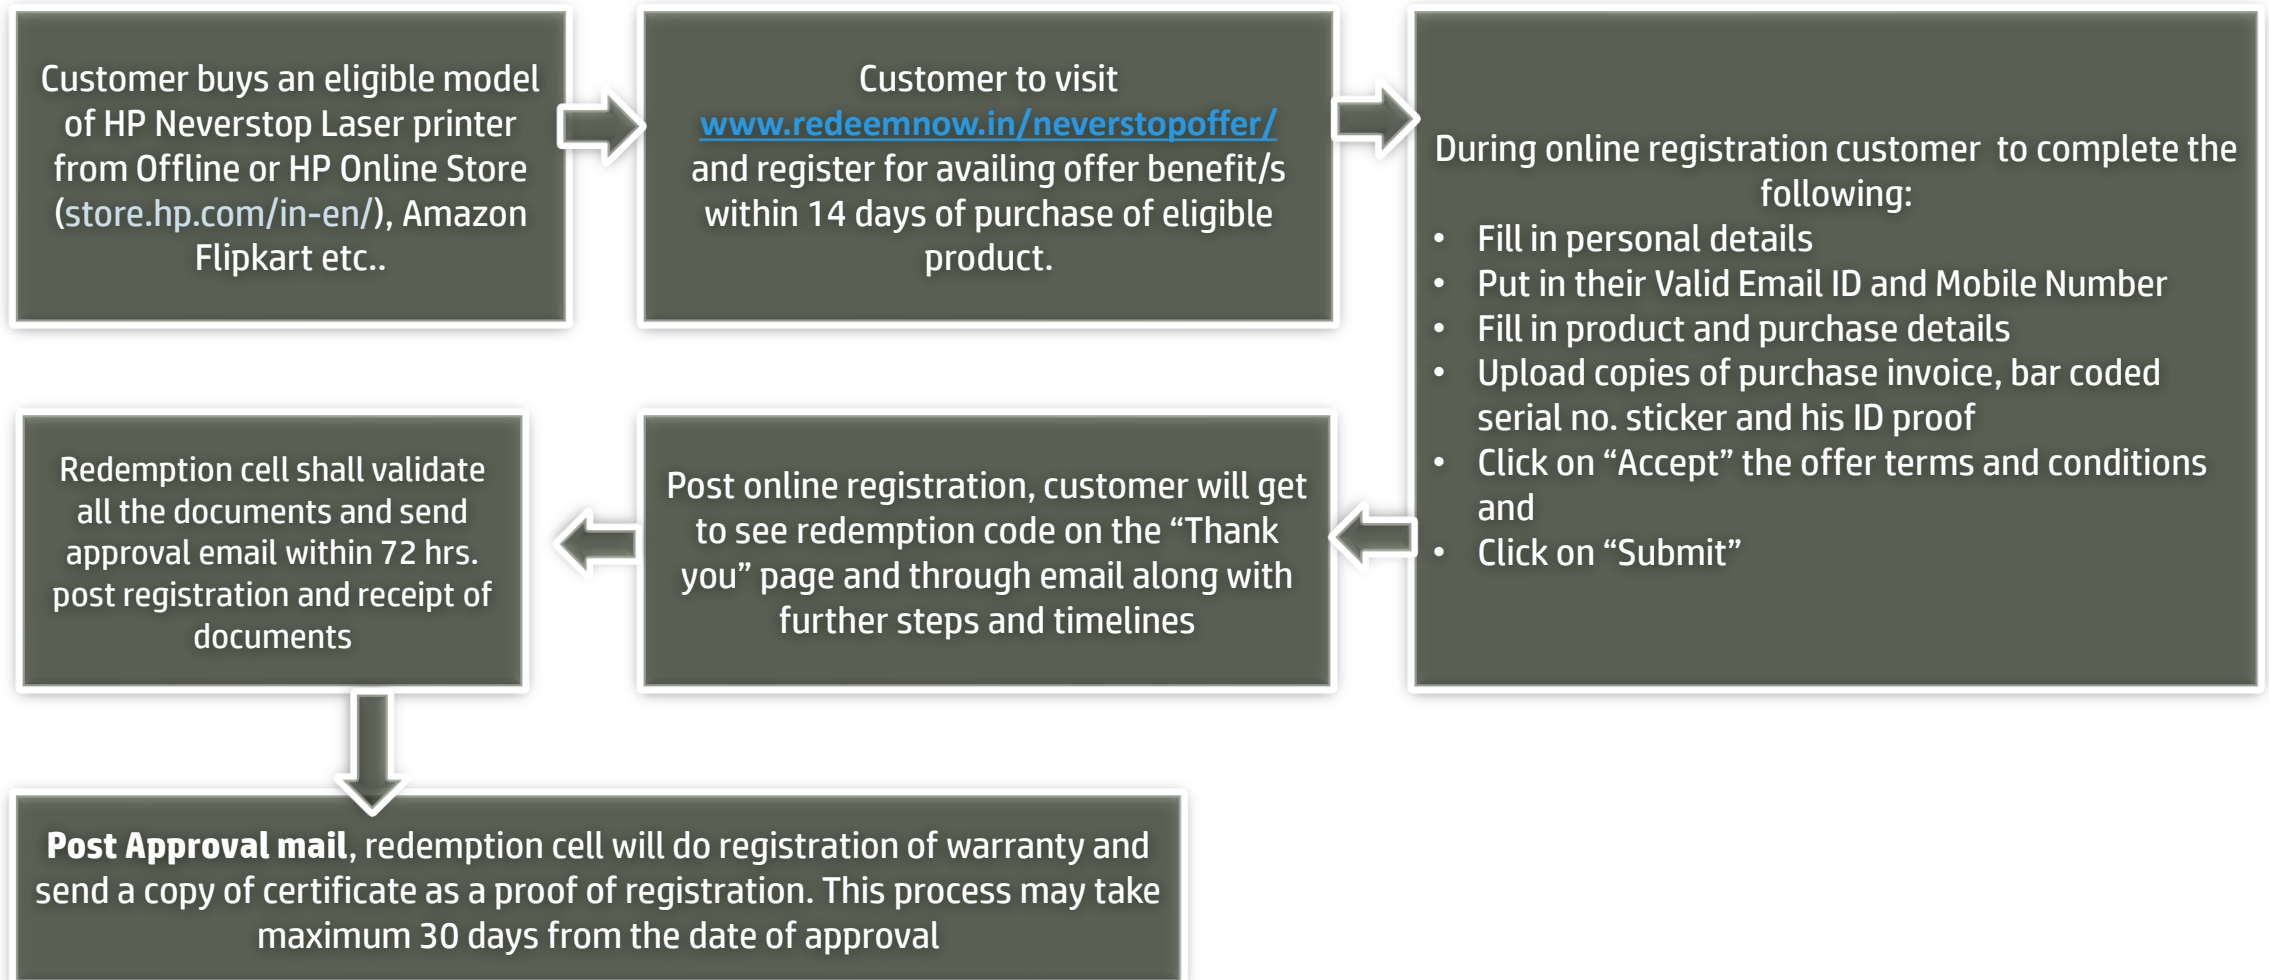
Customer buys an eligible model of HP Neverstop Laser printer from Offline or HP Online Store (store.hp.com/in-en/), Amazon Flipkart etc..

Customer to visit www.redeemnow.in/neverstopoffer/ and register for availing offer benefit/s within 14 days of purchase of eligible product.

During online registration customer to complete the following:
• Fill in personal details
• Put in their Valid Email ID and Mobile Number
• Fill in product and purchase details
• Upload copies of purchase invoice, bar coded serial no. sticker and his ID proof
• Click on "Accept" the offer terms and conditions and
• Click on "Submit"

Post online registration, customer will get to see redemption code on the "Thank you" page and through email along with further steps and timelines

Redemption cell shall validate all the documents and send approval email within 72 hrs. post registration and receipt of documents

**Post Approval mail**, redemption cell will do registration of warranty and send a copy of certificate as a proof of registration. This process may take maximum 30 days from the date of approval